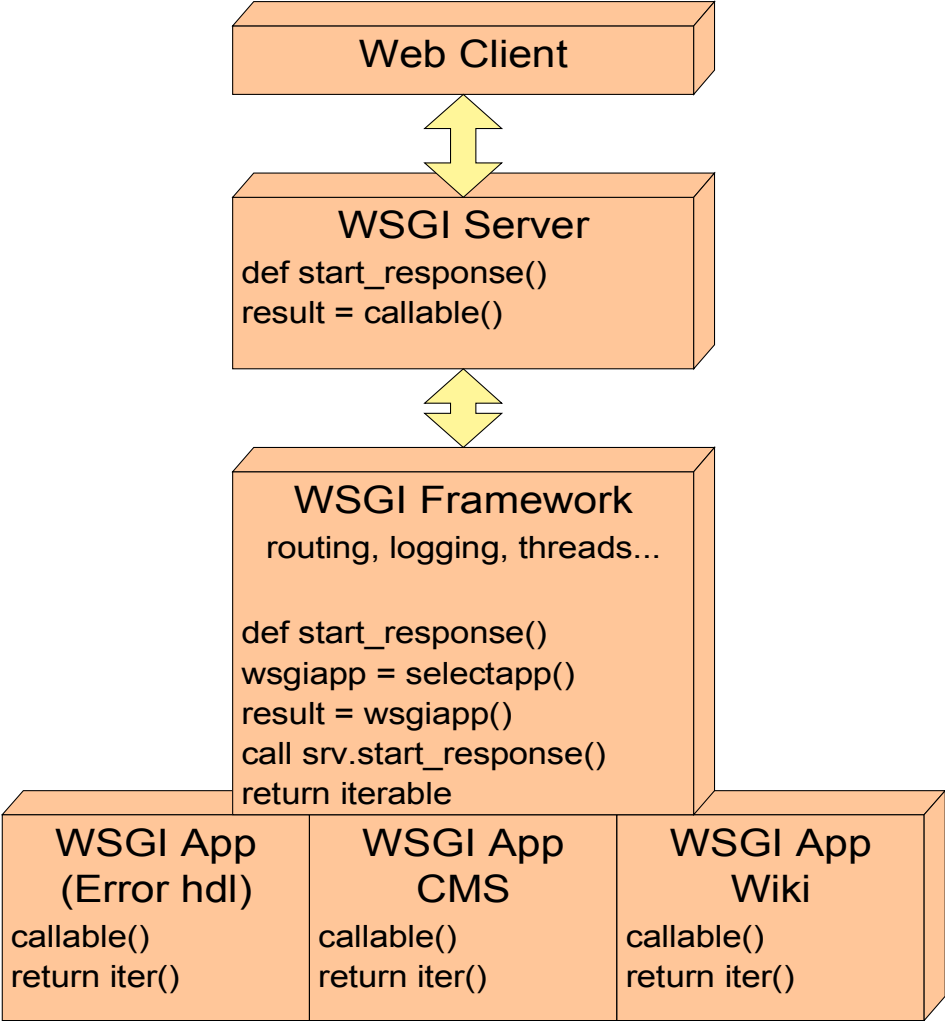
Web Client

WSGI Server
def start_response()
result = callable()

WSGI Framework
routing, logging, threads...

def start_response()
wsgiapp = selectapp()
result = wsgiapp()
call srv.start_response()
return iterable

WSGI App
(Error hdl)
callable()
return iter()

WSGI App
CMS
callable()
return iter()

WSGI App
Wiki
callable()
return iter()